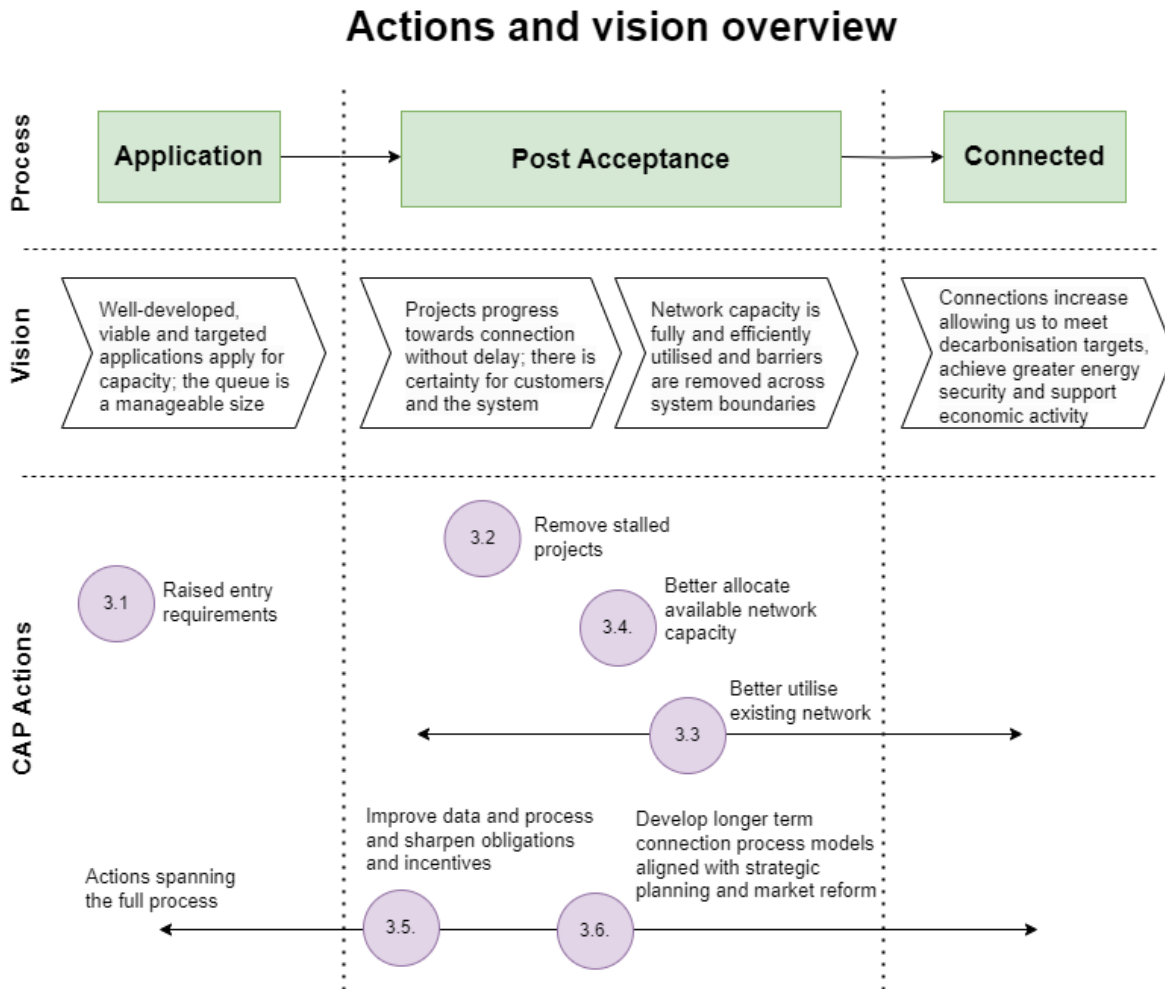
Actions and vision overview

Process

Application

Post Acceptance

Connected

Vision

Well-developed, viable and targeted applications apply for capacity; the queue is a manageable size

Projects progress towards connection without delay; there is certainty for customers and the system

Network capacity is fully and efficiently utilised and barriers are removed across system boundaries

Connections increase allowing us to meet decarbonisation targets, achieve greater energy security and support economic activity

CAP Actions

3.2 Remove stalled projects

3.1 Raised entry requirements

3.4. Better allocate available network capacity

3.3 Better utilise existing network

Improve data and process and sharpen obligations and incentives

Develop longer term connection process models aligned with strategic planning and market reform

Actions spanning the full process

3.5.

3.6.